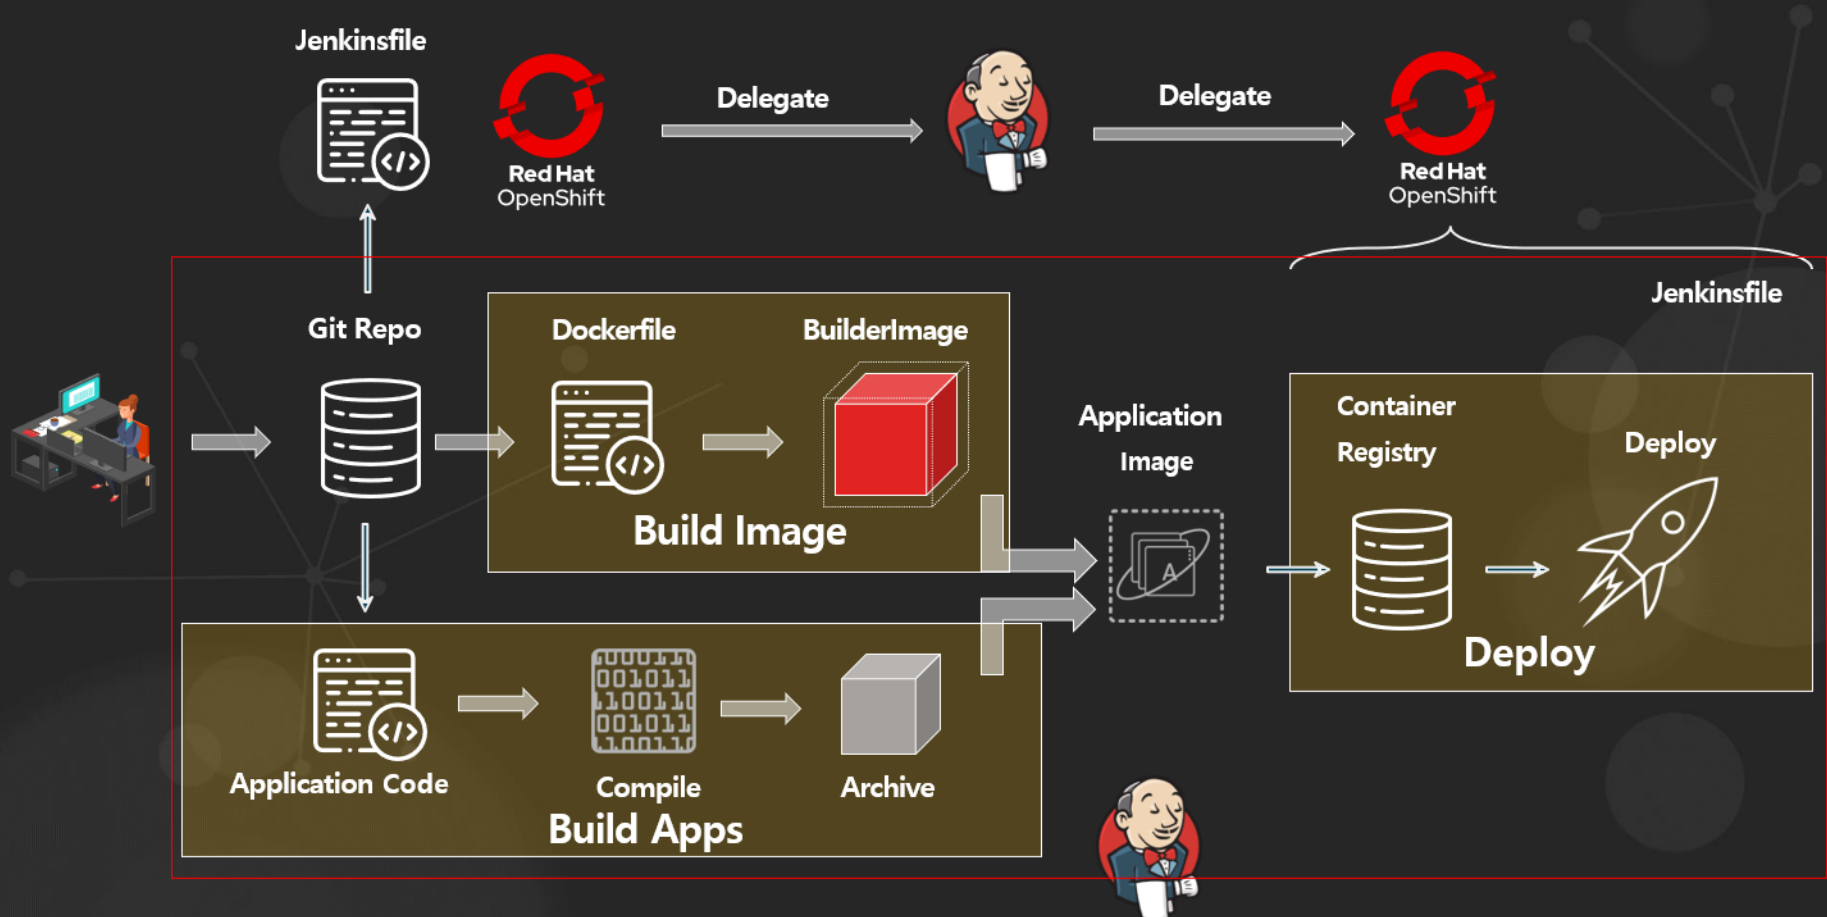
Jenkinsfile

Red Hat OpenShift

Delegate

Delegate

Red Hat OpenShift

Jenkinsfile

Git Repo

Dockerfile

BuilderImage

Build Image

Application Image

Container Registry

Deploy

Deploy

Application Code

001011
1100110
001011
1001

Compile

Archive

Build Apps